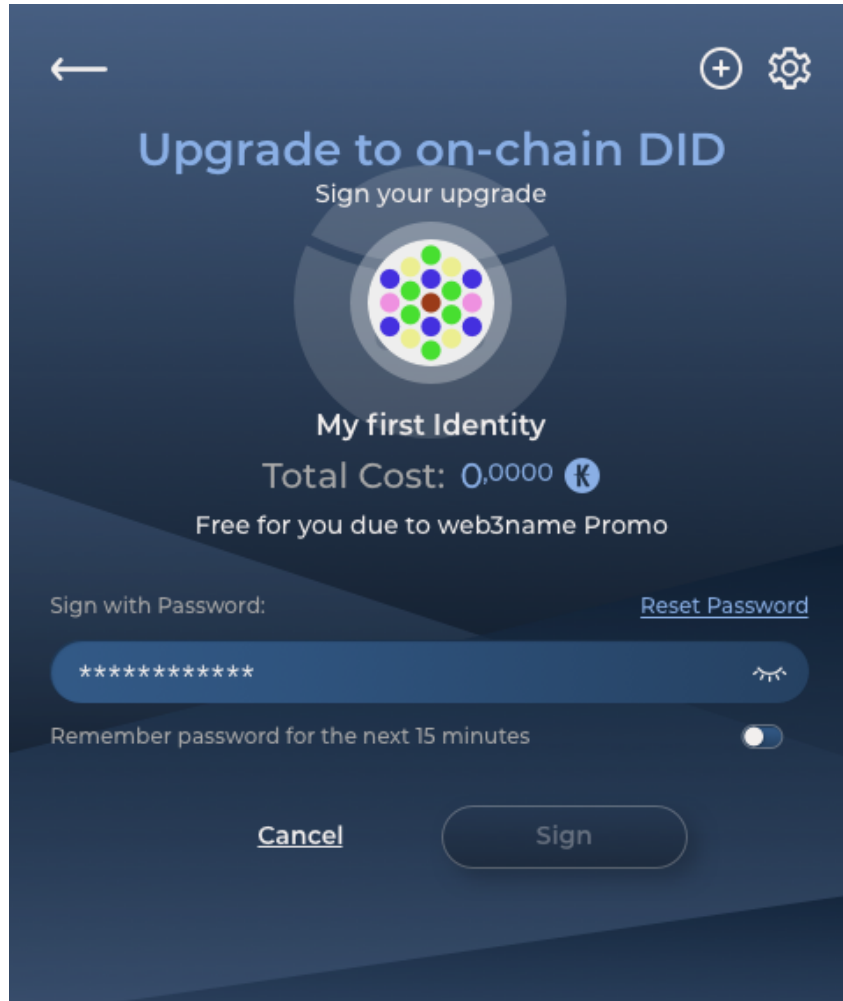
Upgrade to on-chain DID

Sign your upgrade

My first Identity

Total Cost: 0,0000 K

Free for you due to web3name Promo

Sign with Password:

Reset Password

************

Remember password for the next 15 minutes

Cancel

Sign